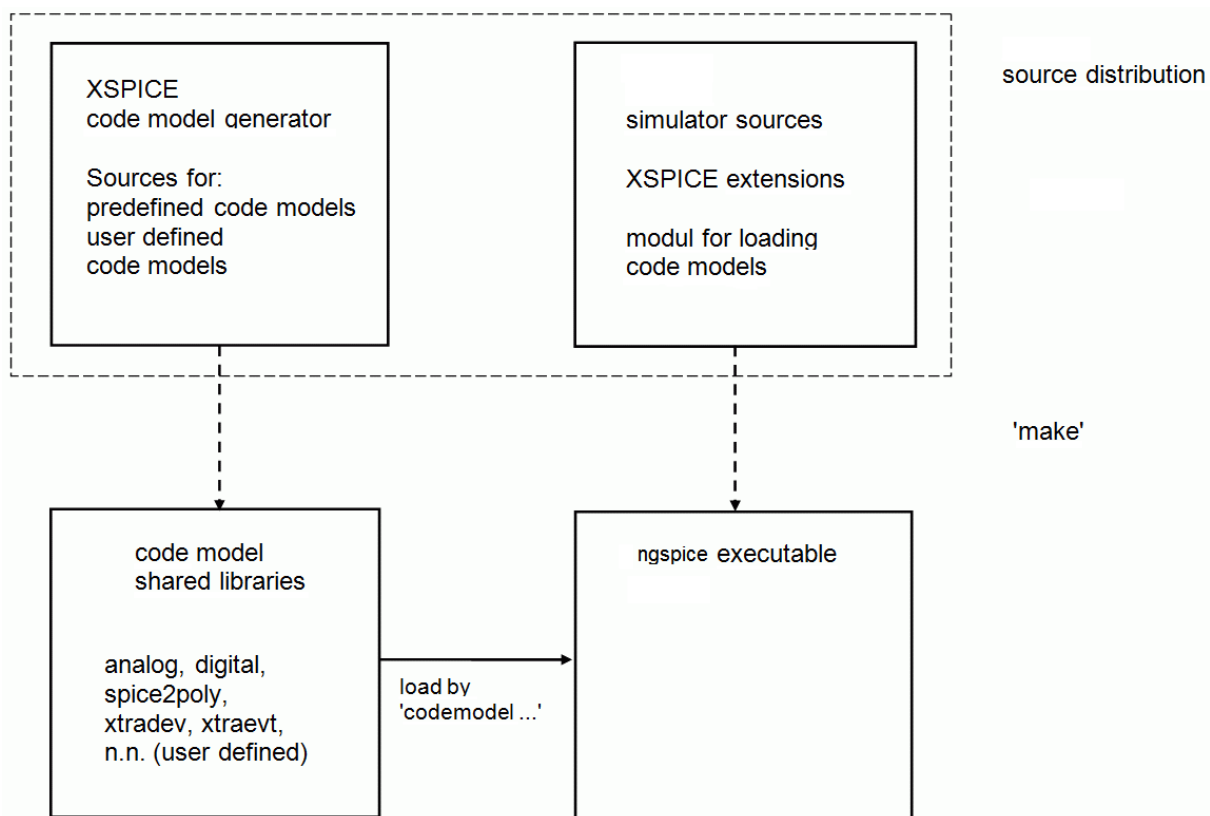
XSPICE
code model generator

Sources for:
predefined code models
user defined
code models

simulator sources

XSPICE extensions

modul for loading
code models

source distribution

'make'

code model
shared libraries

analog, digital,
spice2poly,
xtradev, xtraevt,
n.n. (user defined)

load by
'codemodel ...'

ngspice executable